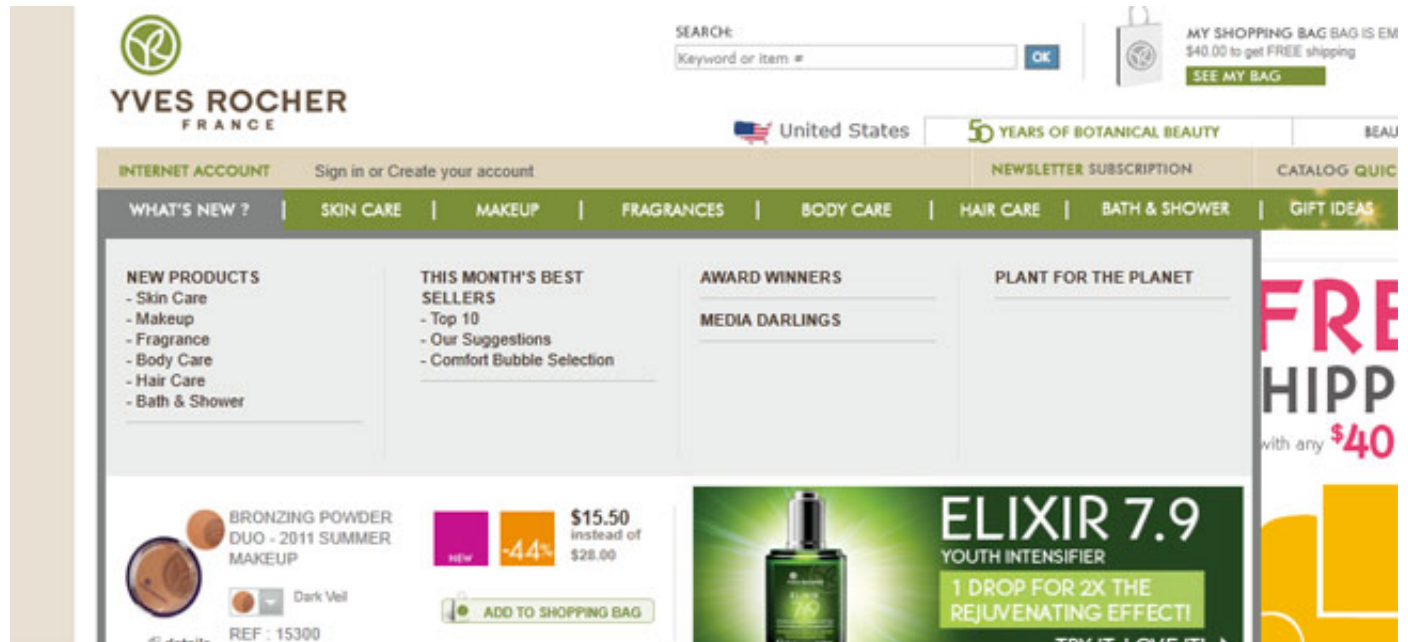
YVES ROCHER
FRANCE

SEARCH:
Keyword or item #
OK

MY SHOPPING BAG BAG IS EM
$40.00 to get FREE shipping
SEE MY BAG

United States
50 YEARS OF BOTANICAL BEAUTY
BEAU

INTERNET ACCOUNT Sign in or Create your account
NEWSLETTER SUBSCRIPTION
CATALOG QUIC

WHAT'S NEW ? | SKIN CARE | MAKEUP | FRAGRANCES | BODY CARE | HAIR CARE | BATH & SHOWER | GIFT IDEAS

NEW PRODUCTS
- Skin Care
- Makeup
- Fragrance
- Body Care
- Hair Care
- Bath & Shower

THIS MONTH'S BEST SELLERS
- Top 10
- Our Suggestions
- Comfort Bubble Selection

AWARD WINNERS

MEDIA DARLINGS

PLANT FOR THE PLANET

FRE
HIPP
with any $40

BRONZING POWDER DUO - 2011 SUMMER MAKEUP
Dark Veil
REF : 15300
details

NEW
-44%
$15.50
instead of
$28.00
ADD TO SHOPPING BAG

ELIXIR 7.9
YOUTH INTENSIFIER
1 DROP FOR 2X THE REJUVENATING EFFECT!
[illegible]